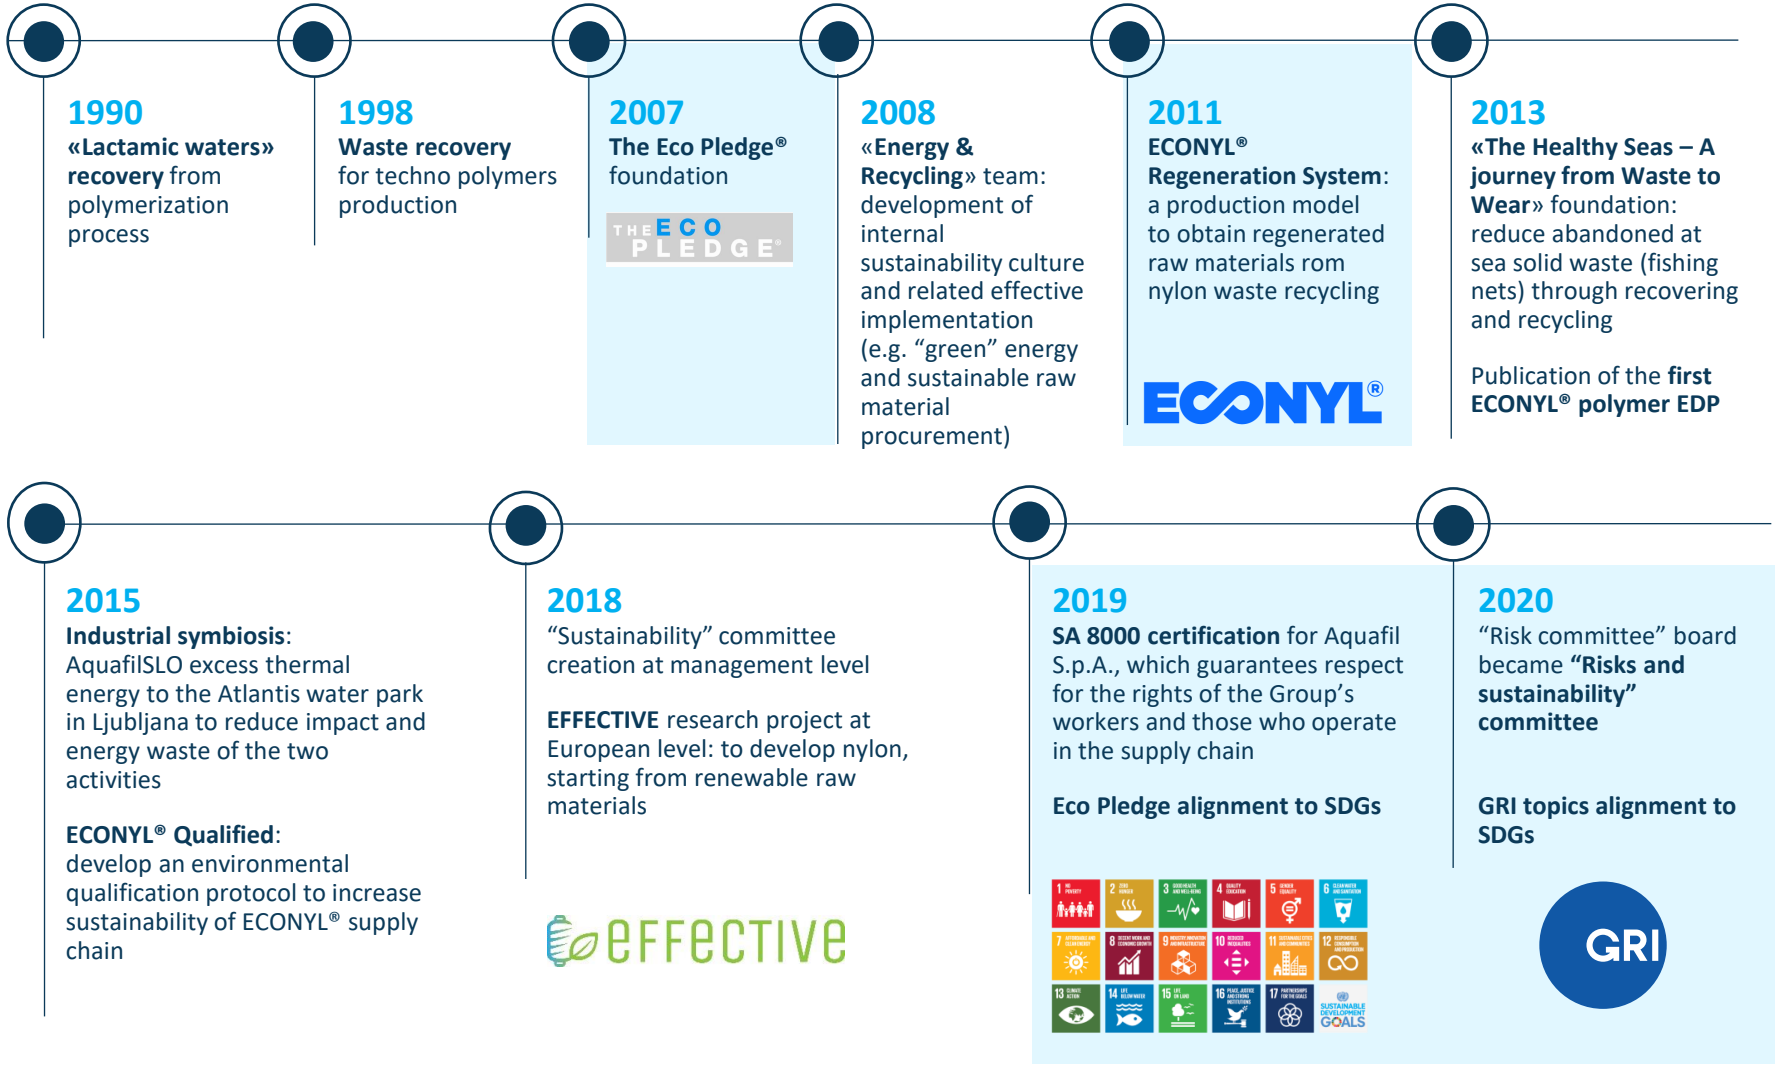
1990
«Lactamic waters» recovery from polymerization process

1998
Waste recovery for techno polymers production

2007
The Eco Pledge® foundation

THE ECO PLEDGE®

2008
«Energy & Recycling» team: development of internal sustainability culture and related effective implementation (e.g. “green” energy and sustainable raw material procurement)

2011
ECONYL® Regeneration System: a production model to obtain regenerated raw materials rom nylon waste recycling

ECONYL®

2013
«The Healthy Seas – A journey from Waste to Wear» foundation: reduce abandoned at sea solid waste (fishing nets) through recovering and recycling

Publication of the first ECONYL® polymer EDP

2015
Industrial symbiosis: AquafilSLO excess thermal energy to the Atlantis water park in Ljubljana to reduce impact and energy waste of the two activities

ECONYL® Qualified: develop an environmental qualification protocol to increase sustainability of ECONYL® supply chain

2018
“Sustainability” committee creation at management level

EFFECTIVE research project at European level: to develop nylon, starting from renewable raw materials

effective

2019
SA 8000 certification for Aquafil S.p.A., which guarantees respect for the rights of the Group’s workers and those who operate in the supply chain

Eco Pledge alignment to SDGs

SUSTAINABLE DEVELOPMENT GOALS

2020
“Risk committee” board became “Risks and sustainability” committee

GRI topics alignment to SDGs

GRI